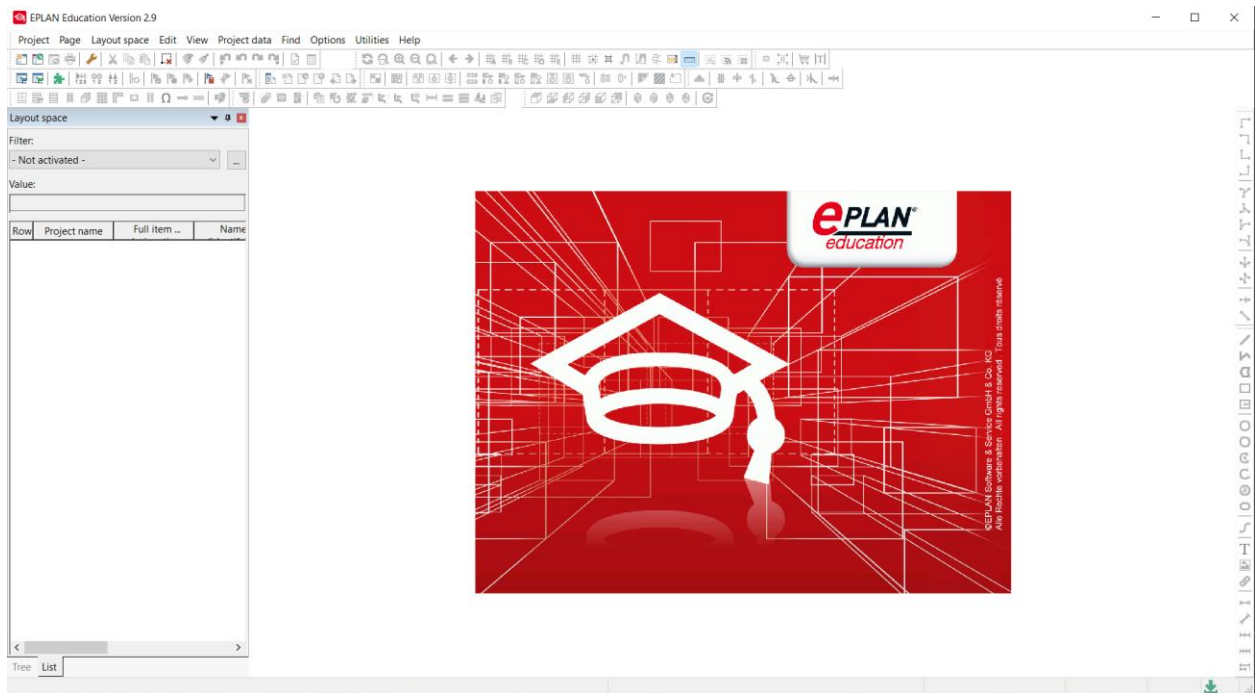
EPLAN Education Version 2.9

Project Page Layout space Edit View Project data Find Options Utilities Help

Layout space

Filter:

- Not activated -

...

Value:

| Row | Project name | Full item ... | Name |
|---|---|---|---|

Tree List

EPLAN® education

©EPLAN Software & Service GmbH & Co. KG
Alle Rechte vorbehalten · All rights reserved · Tous droits réservé